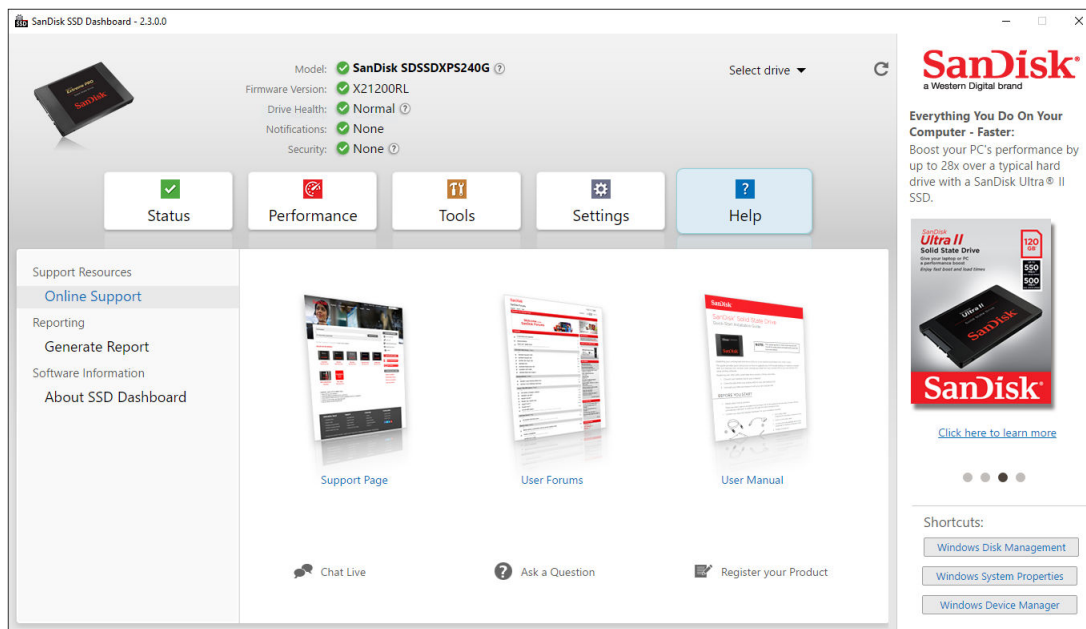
SanDisk SSD Dashboard - 2.3.0.0

Model: SanDisk SDSSDXPS240G
Firmware Version: X21200RL
Drive Health: Normal
Notifications: None
Security: None

Select drive

Status
Performance
Tools
Settings
Help

Support Resources
Online Support
Reporting
Generate Report
Software Information
About SSD Dashboard

Support Page
User Forums
User Manual

Chat Live
Ask a Question
Register your Product

SanDisk
a Western Digital brand

Everything You Do On Your Computer - Faster:
Boost your PC's performance by up to 28x over a typical hard drive with a SanDisk Ultra® II SSD.

SanDisk
Ultra II
Solid State Drive
120 GB
550
500
SanDisk

Click here to learn more

Shortcuts:
Windows Disk Management
Windows System Properties
Windows Device Manager